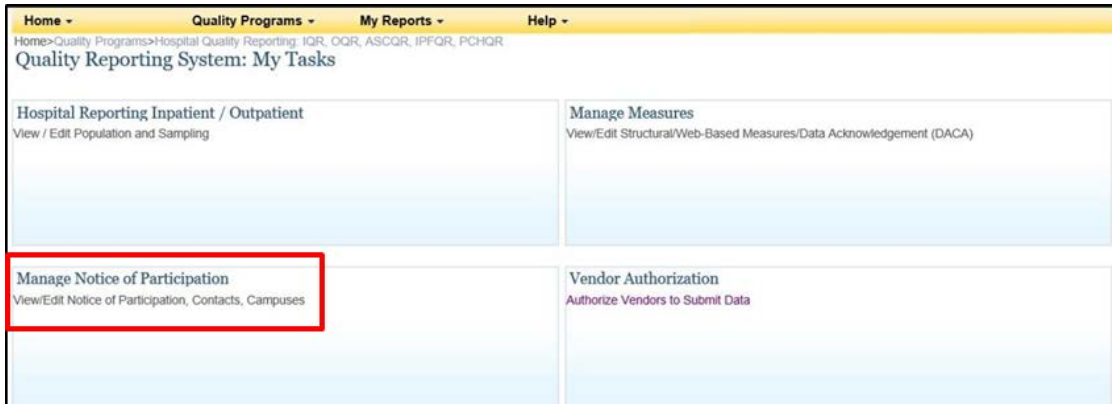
Home ▾ Quality Programs ▾ My Reports ▾ Help ▾

Home>Quality Programs>Hospital Quality Reporting: IQR, OQR, ASCQR, IPFQR, PCHQR

Quality Reporting System: My Tasks

Hospital Reporting Inpatient / Outpatient
View / Edit Population and Sampling

Manage Measures
View/Edit Structural/Web-Based Measures/Data Acknowledgement (DACA)

Manage Notice of Participation
View/Edit Notice of Participation, Contacts, Campuses

Vendor Authorization
Authorize Vendors to Submit Data